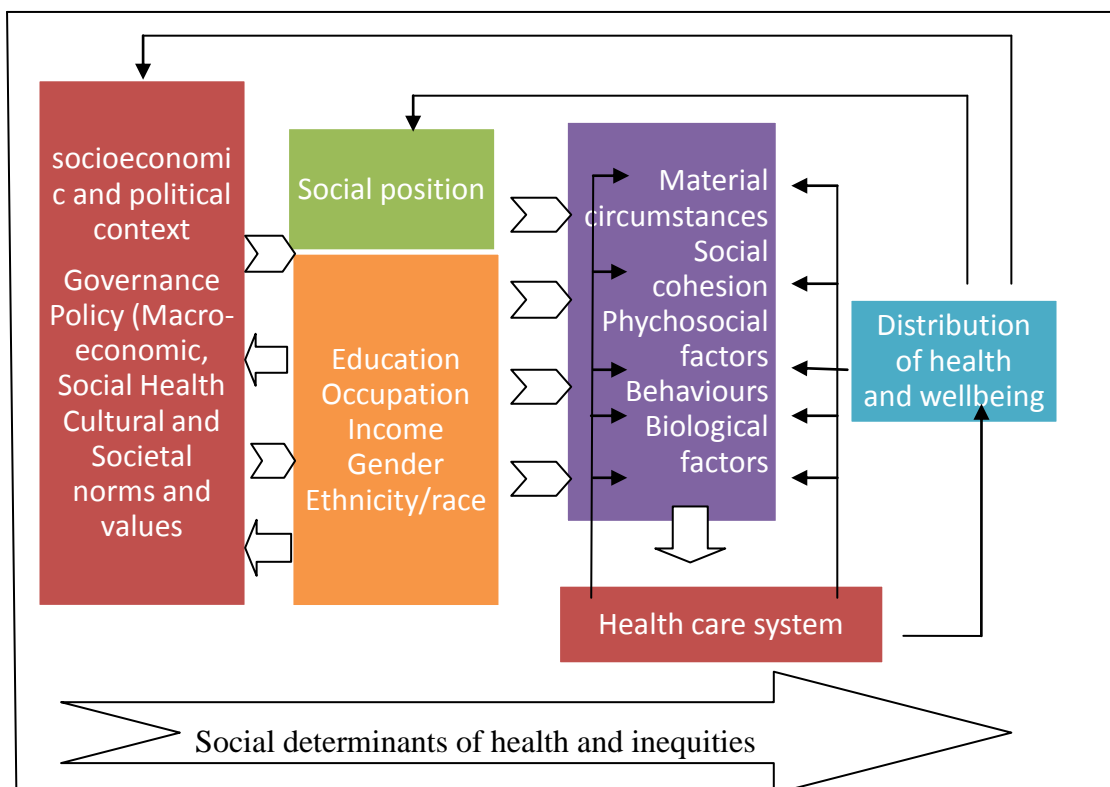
socioeconomic and political context

Governance Policy (Macro-economic, Social Health Cultural and Societal norms and values

Social position

Education Occupation Income Gender Ethnicity/race

Material circumstances Social cohesion Phychosocial factors Behaviours Biological factors

Distribution of health and wellbeing

Health care system

Social determinants of health and inequities